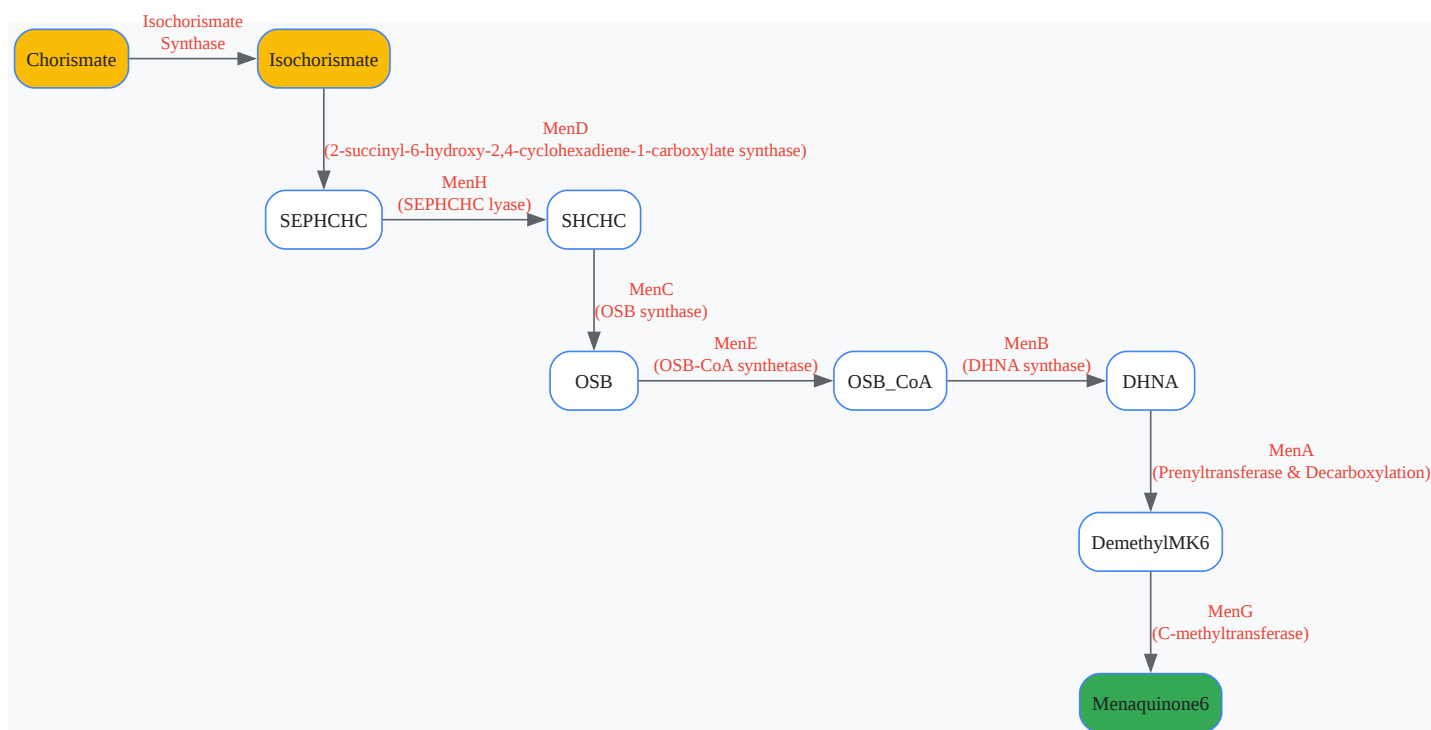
Chorismate

Isochorismate Synthase

Isochorismate

MenD (2-succinyl-6-hydroxy-2,4-cyclohexadiene-1-carboxylate synthase)

SEPHCHC

MenH (SEPHCHC lyase)

SHCHC

MenC (OSB synthase)

OSB

MenE (OSB-CoA synthetase)

OSB_CoA

MenB (DHNA synthase)

DHNA

MenA (Prenyltransferase & Decarboxylation)

DemethylMK6

MenG (C-methyltransferase)

Menaquinone6